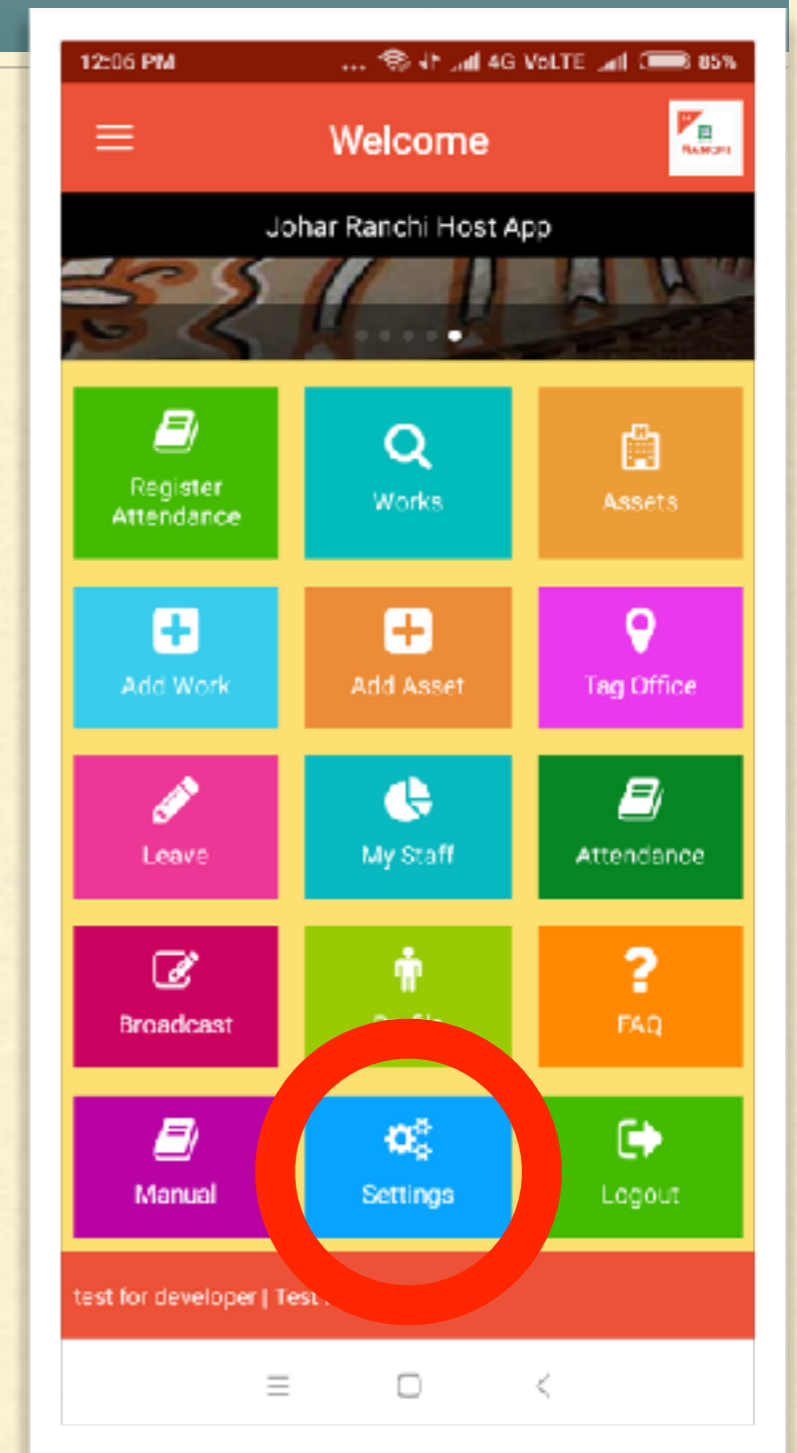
12:06 PM ... 4G VoLTE 85%

Welcome

Ranchi

Johar Ranchi Host App

Register Attendance

Works

Assets

Add Work

Add Asset

Tag Office

Leave

My Staff

Attendance

Broadcast

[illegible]

FAQ

Manual

Settings

Logout

test for developer | Test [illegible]